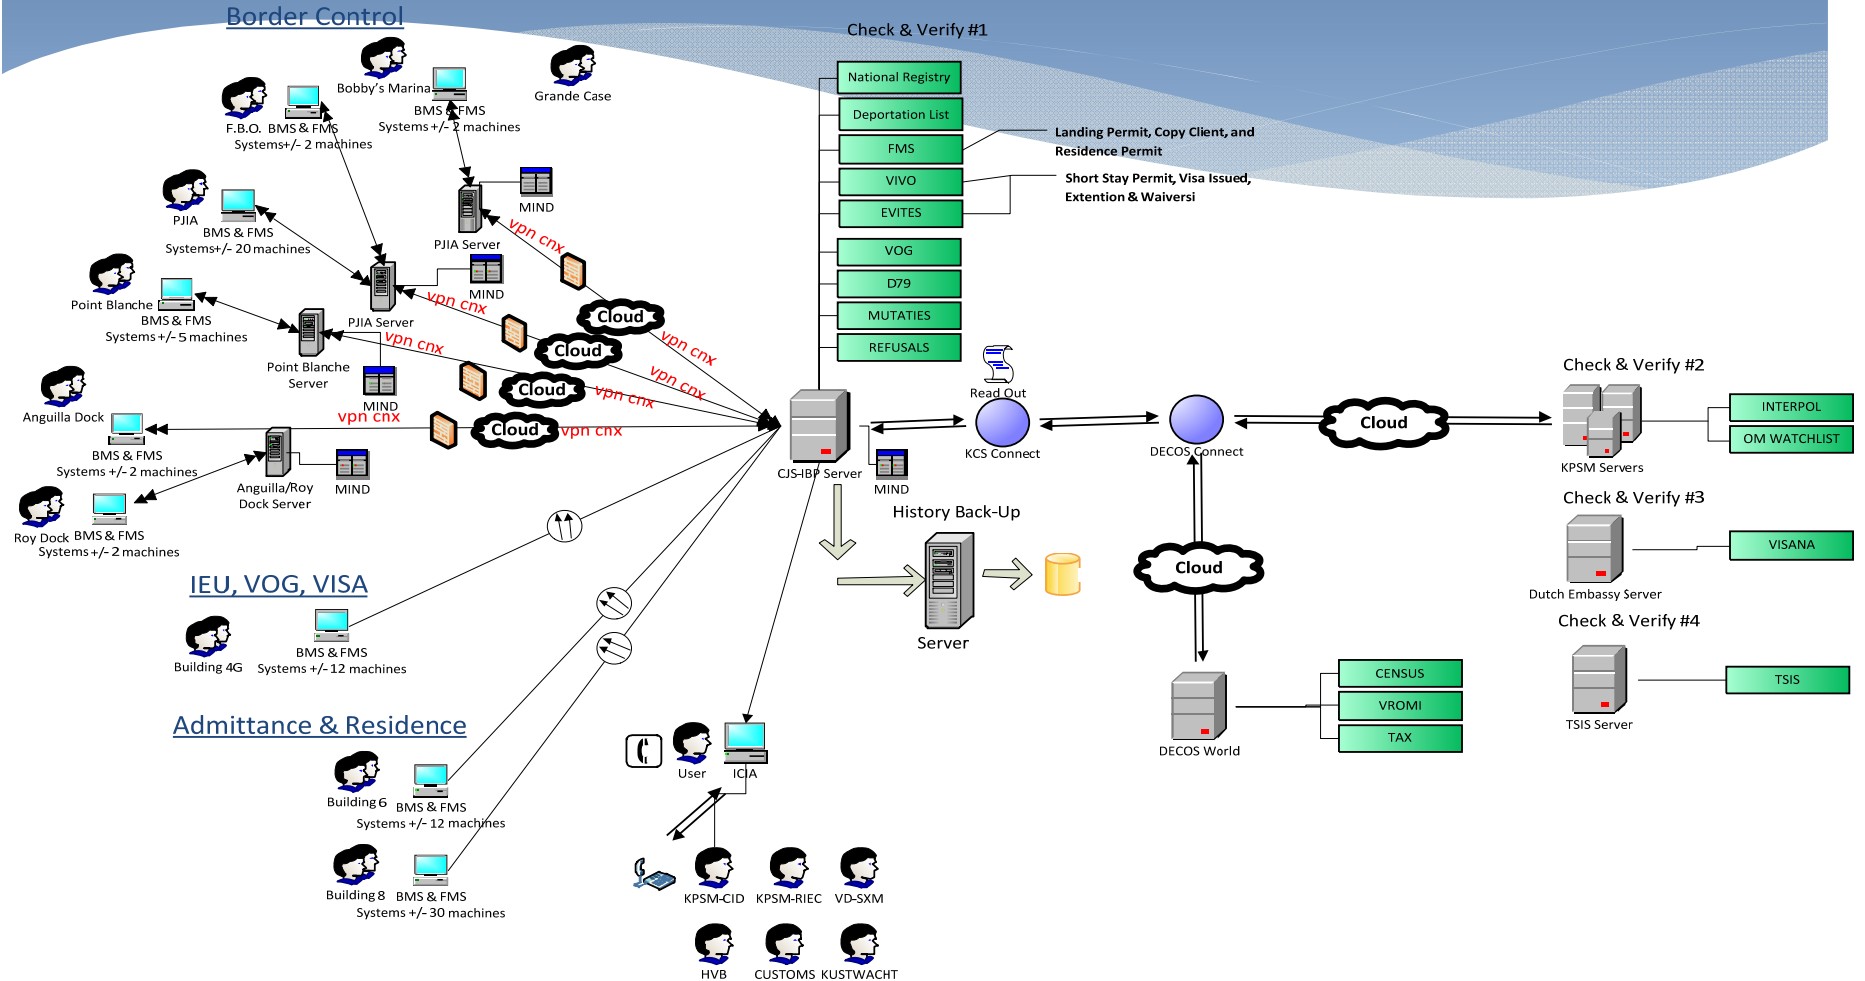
Border Control

Bobby's Marina
BMS & FMS
Systems +/- 2 machines

Grande Case

F.B.O. BMS & FMS
Systems+/- 2 machines

PJIA
BMS & FMS
Systems+/- 20 machines

Point Blanche
BMS & FMS
Systems +/- 5 machines

Anguilla Dock
BMS & FMS
Systems +/- 2 machines

Roy Dock BMS & FMS
Systems +/- 2 machines

MIND
PJIA Server
MIND
PJIA Server
Point Blanche Server
MIND
Anguilla/Roy Dock Server
MIND

vpn cnx
vpn cnx
vpn cnx
vpn cnx
vpn cnx
vpn cnx
vpn cnx
vpn cnx
Cloud
Cloud
Cloud
Cloud

Check & Verify #1
National Registry
Deportation List
FMS
VIVO
EVITES
VOG
D79
MUTATIES
REFUSALS

Landing Permit, Copy Client, and Residence Permit
Short Stay Permit, Visa Issued, Extention & Waiversi

Read Out
KCS Connect
DECOS Connect
Cloud
CJS-IBP Server
MIND
History Back-Up
Server
Cloud
DECOS World
CENSUS
VROMI
TAX

Check & Verify #2
KPSM Servers
INTERPOL
OM WATCHLIST
Check & Verify #3
Dutch Embassy Server
VISANA
Check & Verify #4
TSIS Server
TSIS

IEU, VOG, VISA
Building 4G
BMS & FMS
Systems +/- 12 machines

Admittance & Residence
Building 6
BMS & FMS
Systems +/- 12 machines
Building 8
BMS & FMS
Systems +/- 30 machines

User
ICIA
KPSM-CID
KPSM-RIEC
VD-SXM
HVB
CUSTOMS
KUSTWACHT